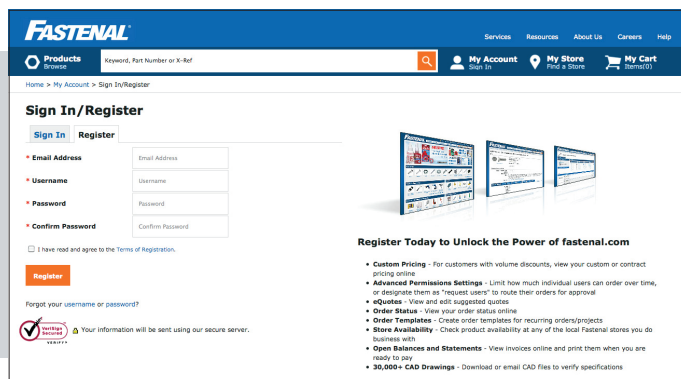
FASTENAL

Services Resources About Us Careers Help

Products Browse

Keyword, Part Number or X-Ref

My Account Sign In

My Store Find a Store

My Cart Items(0)

Home > My Account > Sign In/Register

Sign In/Register

Sign In Register

* Email Address Email Address

* Username Username

* Password Password

* Confirm Password Confirm Password

I have read and agree to the Terms of Registration.

Register

Forgot your username or password?

VeriSign Secured VERIFY

Your information will be sent using our secure server.

Register Today to Unlock the Power of fastenal.com

• Custom Pricing - For customers with volume discounts, view your custom or contract pricing online
• Advanced Permissions Settings - Limit how much individual users can order over time, or designate them as "request users" to route their orders for approval
• eQuotes - View and edit suggested quotes
• Order Status - View your order status online
• Order Templates - Create order templates for recurring orders/projects
• Store Availability - Check product availability at any of the local Fastenal stores you do business with
• Open Balances and Statements - View invoices online and print them when you are ready to pay
• 30,000+ CAD Drawings - Download or email CAD files to verify specifications